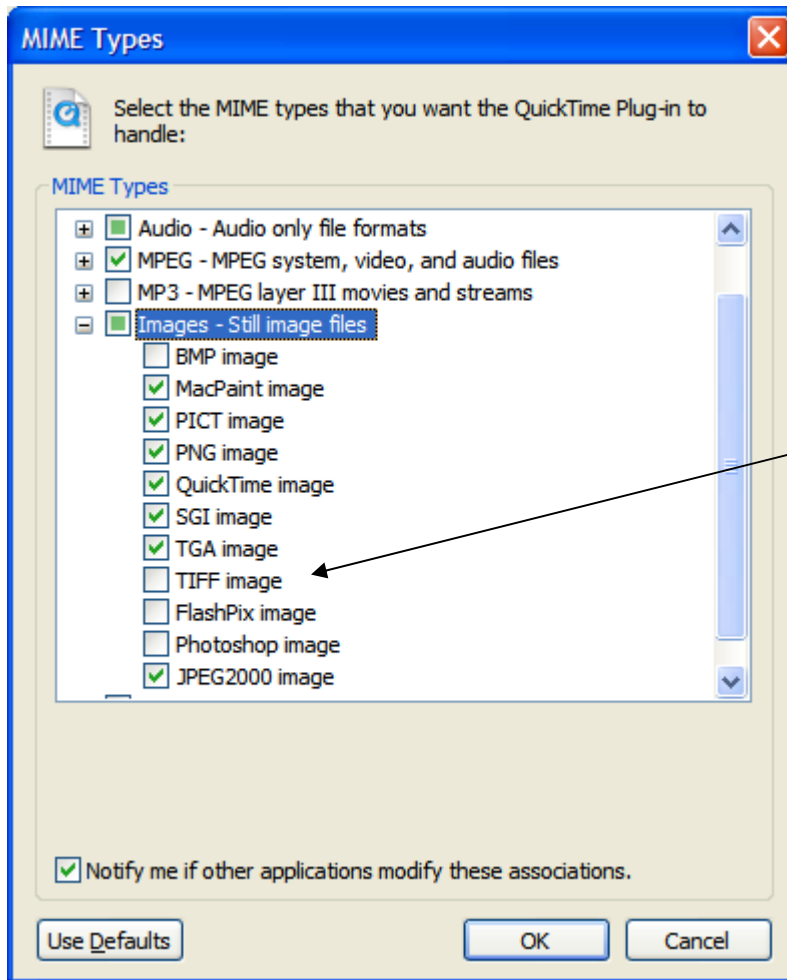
MIME Types

Select the MIME types that you want the QuickTime Plug-in to handle:

MIME Types

Audio - Audio only file formats
MPEG - MPEG system, video, and audio files
MP3 - MPEG layer III movies and streams
Images - Still image files
BMP image
MacPaint image
PICT image
PNG image
QuickTime image
SGI image
TGA image
TIFF image
FlashPix image
Photoshop image
JPEG2000 image

Notify me if other applications modify these associations.

Use Defaults
OK
Cancel